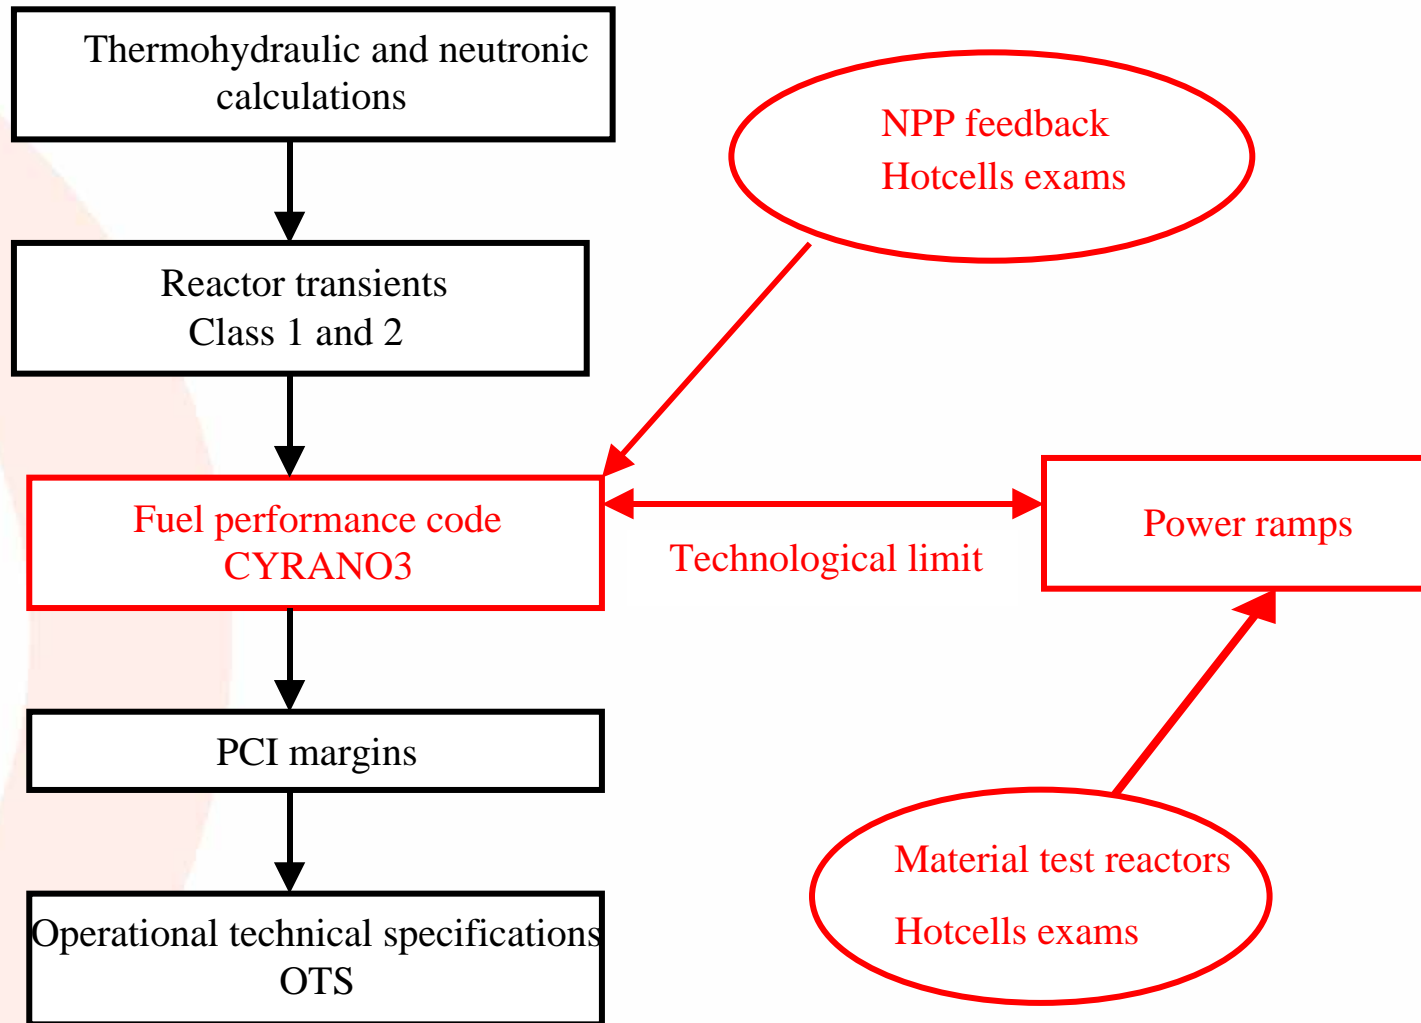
Thermohydraulic and neutronic calculations

Reactor transients
Class 1 and 2

Fuel performance code
CYRANO3

PCI margins

Operational technical specifications
OTS

NPP feedback
Hotcells exams

Technological limit

Power ramps

Material test reactors
Hotcells exams